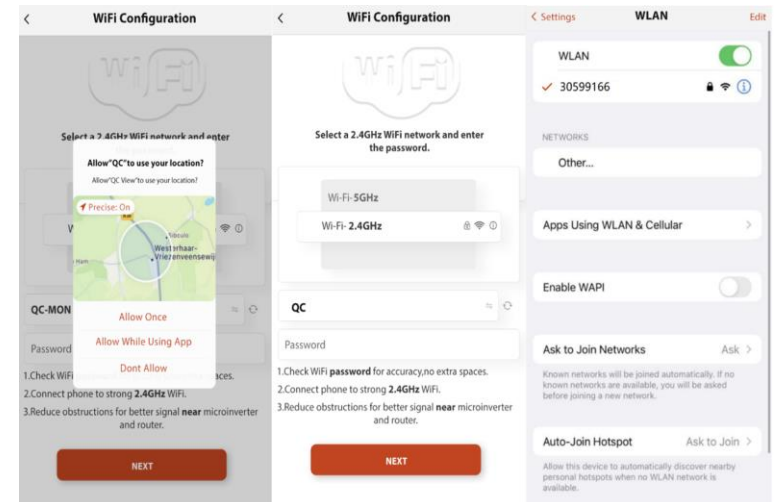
WiFi Configuration

Select a 2.4GHz WiFi network and enter

Allow"QC"to use your location?

Allow"QC View"to use your location?

Precise: On

Westerhaar-Vriezenveensewijk

QC-MON

Allow Once

Allow While Using App

Dont Allow

Password

1.Check WiFi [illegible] spaces.

2.Connect phone to strong 2.4GHz WiFi.

3.Reduce obstructions for better signal near microinverter and router.

NEXT

WiFi Configuration

Select a 2.4GHz WiFi network and enter the password.

Wi-Fi-5GHz

Wi-Fi- 2.4GHz

QC

Password

1.Check WiFi password for accuracy,no extra spaces.

2.Connect phone to strong 2.4GHz WiFi.

3.Reduce obstructions for better signal near microinverter and router.

NEXT

< Settings WLAN Edit

WLAN

30599166

NETWORKS

Other...

Apps Using WLAN & Cellular

Enable WAPI

Ask to Join Networks Ask

Known networks will be joined automatically. If no known networks are available, you will be asked before joining a new network.

Auto-Join Hotspot Ask to Join

Allow this device to automatically discover nearby personal hotspots when no WLAN network is available.